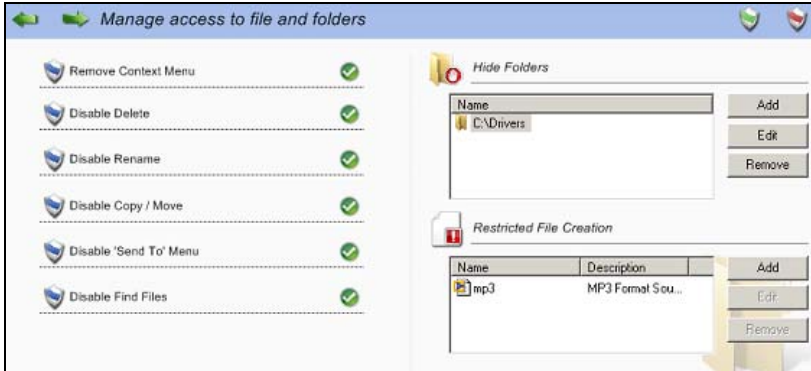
Manage access to file and folders

Remove Context Menu

Disable Delete

Disable Rename

Disable Copy / Move

Disable 'Send To' Menu

Disable Find Files

Hide Folders

| Name |
|---|
| C:\Drivers |

Add

Edit

Remove

Restricted File Creation

| Name | Description |
|---|---|
| mp3 | MP3 Format Sou... |

Add

Edit

Remove